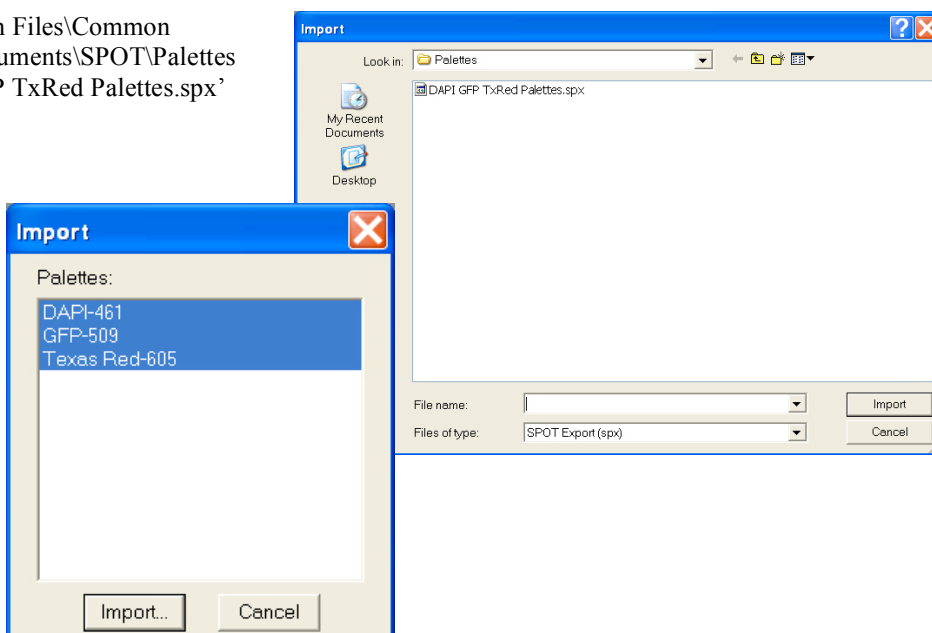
n Files\Common
uments\SPOT\Palettes
P TxRed Palettes.spx'

Import

Look in: Palettes

DAPI GFP TxRed Palettes.spx

My Recent Documents

Desktop

File name:

Files of type: SPOT Export (spx)

Import

Cancel

Import

Palettes:

DAPI-461
GFP-509
Texas Red-605

Import...

Cancel